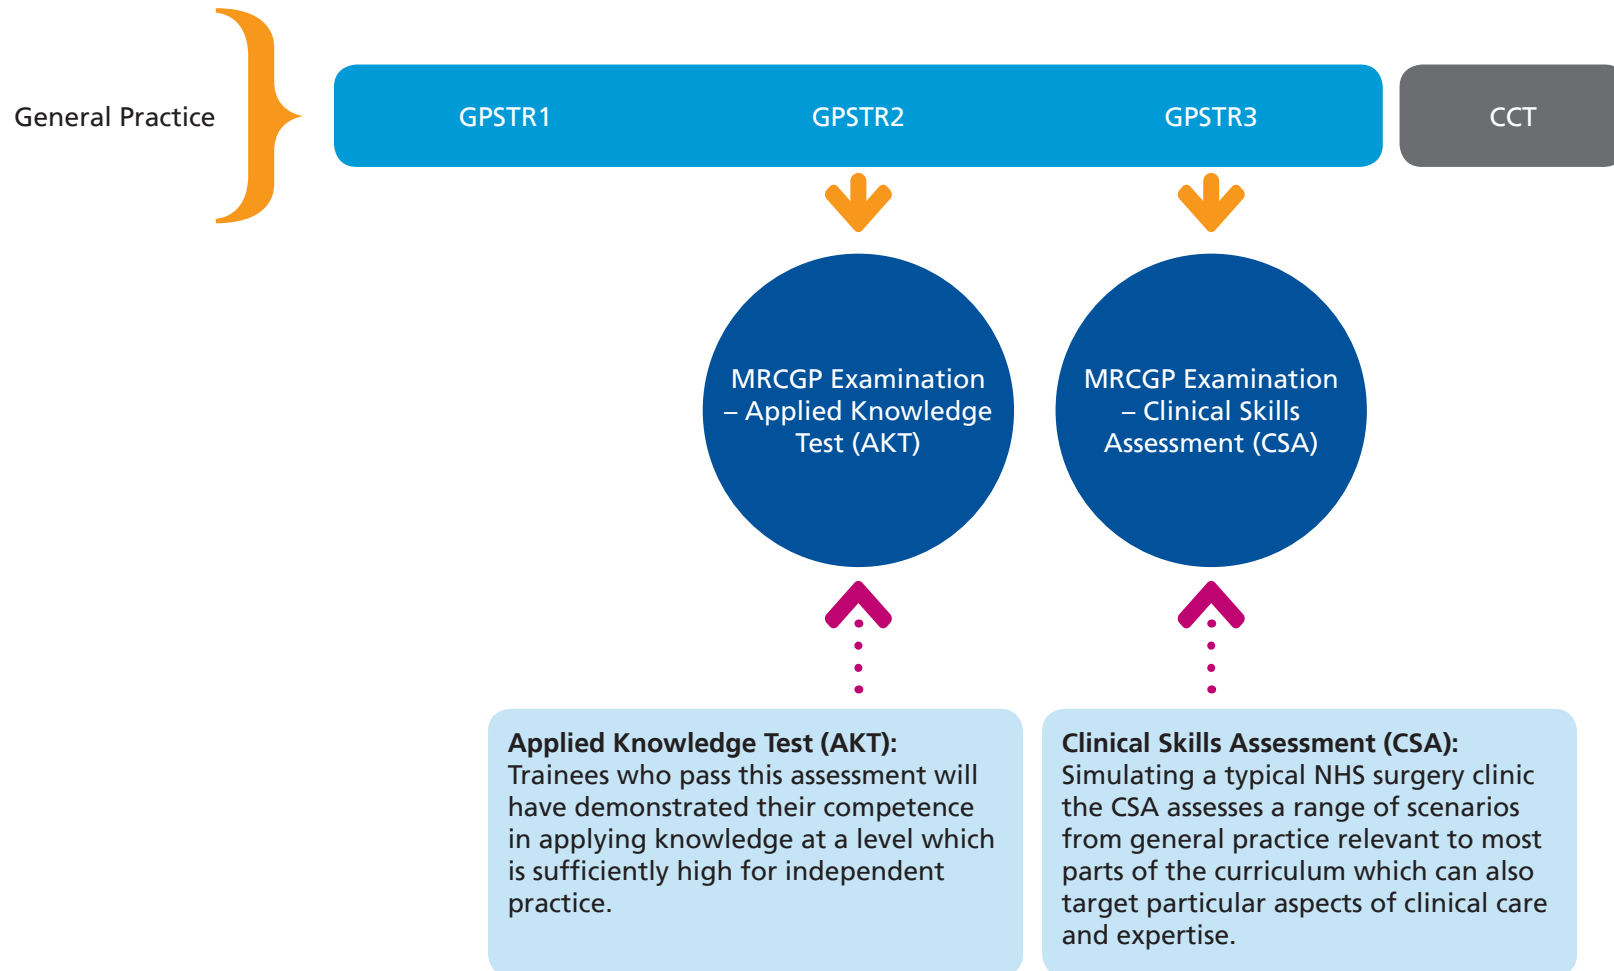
General Practice

GPSTR1

GPSTR2

GPSTR3

CCT

MRCGP Examination – Applied Knowledge Test (AKT)

MRCGP Examination – Clinical Skills Assessment (CSA)

**Applied Knowledge Test (AKT):**
Trainees who pass this assessment will have demonstrated their competence in applying knowledge at a level which is sufficiently high for independent practice.

**Clinical Skills Assessment (CSA):**
Simulating a typical NHS surgery clinic the CSA assesses a range of scenarios from general practice relevant to most parts of the curriculum which can also target particular aspects of clinical care and expertise.